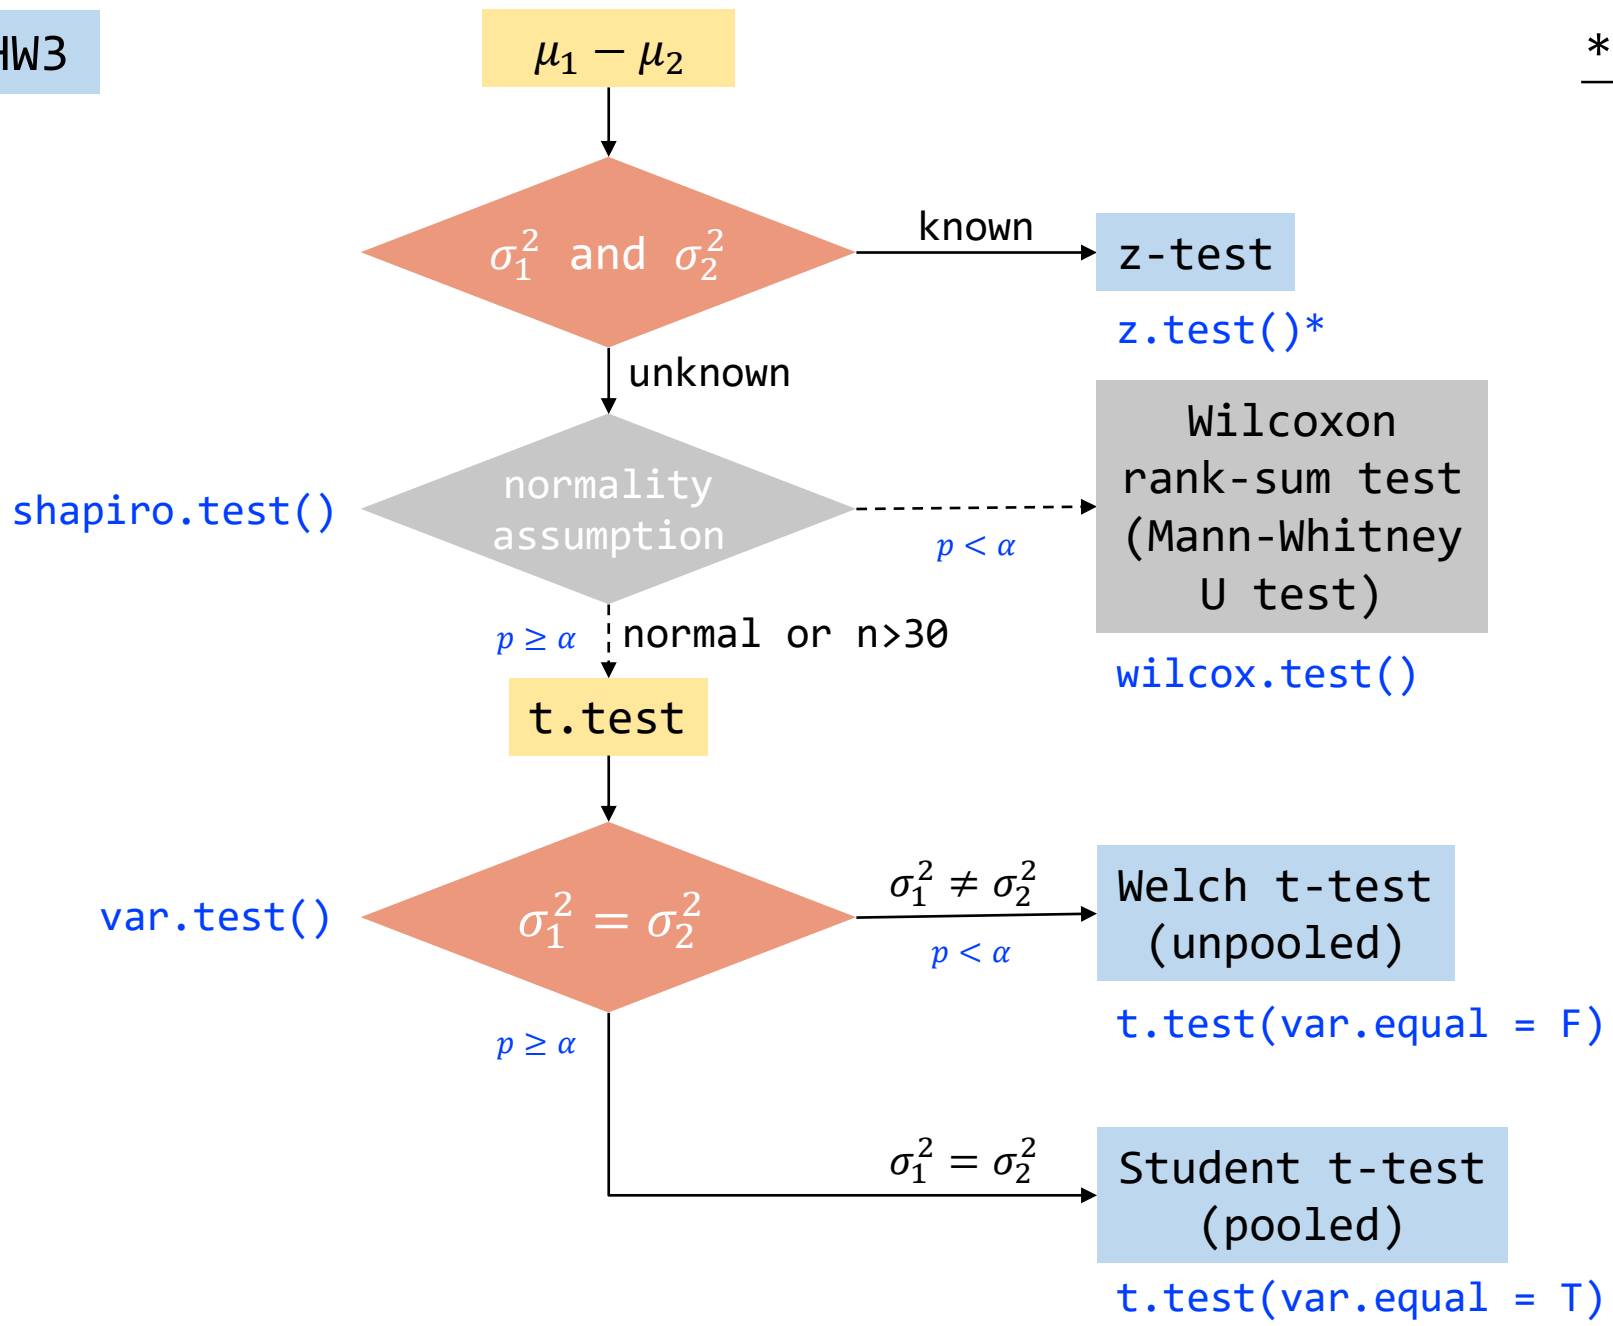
HW3

$\mu_1 - \mu_2$

*

$\sigma_1^2$ and $\sigma_2^2$

known

z-test

z.test()*

unknown

Wilcoxon rank-sum test (Mann-Whitney U test)

shapiro.test()

normality assumption

$p < \alpha$

$p \geq \alpha$

normal or n>30

wilcox.test()

t.test

$\sigma_1^2 \neq \sigma_2^2$

Welch t-test (unpooled)

var.test()

$\sigma_1^2 = \sigma_2^2$

$p < \alpha$

t.test(var.equal = F)

$p \geq \alpha$

$\sigma_1^2 = \sigma_2^2$

Student t-test (pooled)

t.test(var.equal = T)